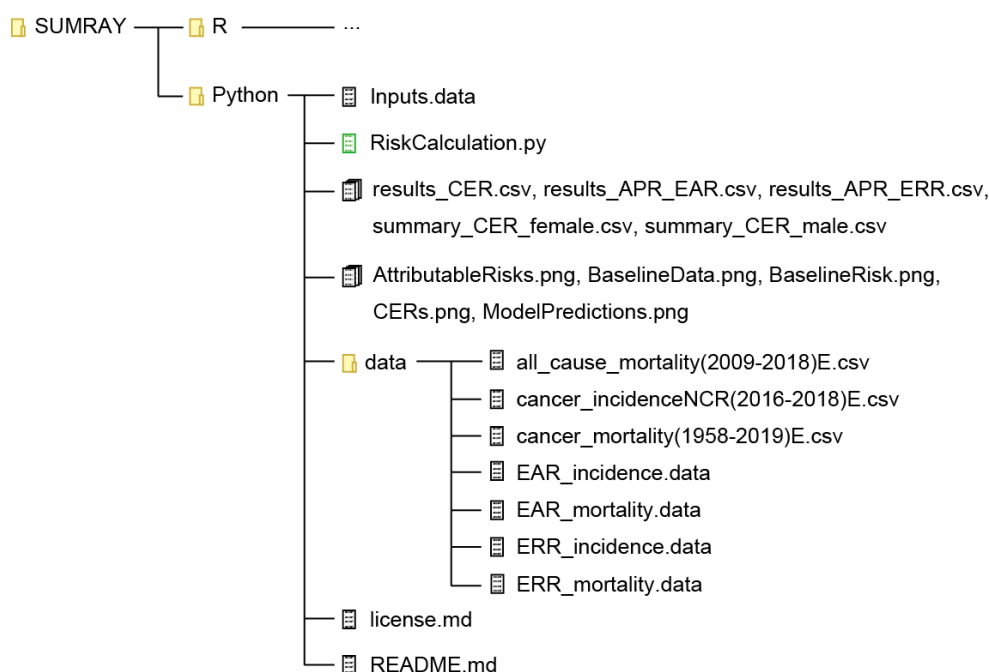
SUMRAY

R ...

Python

Inputs.data

RiskCalculation.py

results_CER.csv, results_APR_EAR.csv, results_APR_ERR.csv, summary_CER_female.csv, summary_CER_male.csv

AttributableRisks.png, BaselineData.png, BaselineRisk.png, CERs.png, ModelPredictions.png

data

all_cause_mortality(2009-2018)E.csv

cancer_incidenceNCR(2016-2018)E.csv

cancer_mortality(1958-2019)E.csv

EAR_incidence.data

EAR_mortality.data

ERR_incidence.data

ERR_mortality.data

license.md

README.md